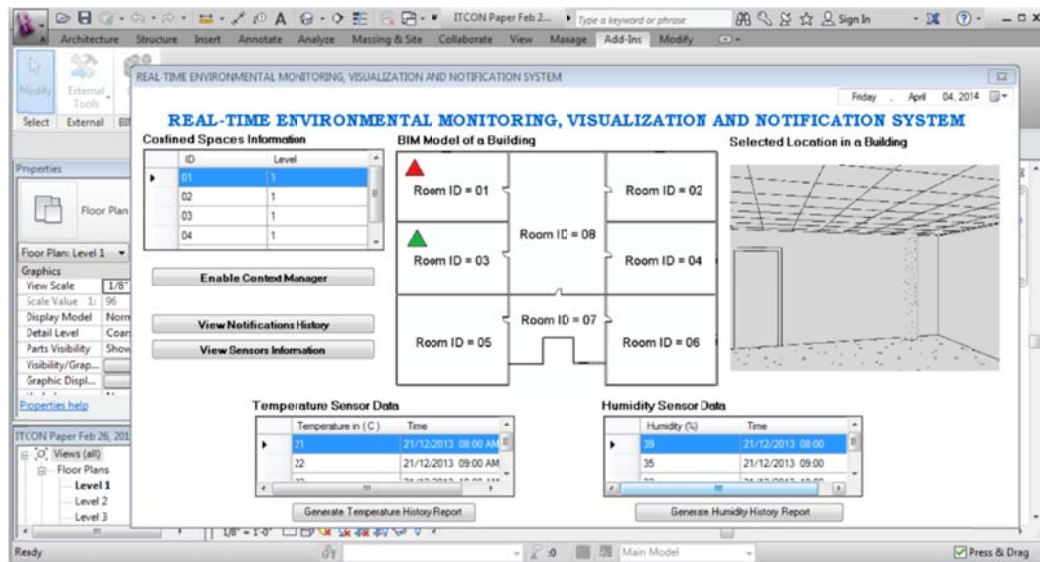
ITCON Paper Feb 2... Type a keyword or phrase Sign In

Architecture Structure Insert Annotate Analyze Massing & Site Collaborate View Manage Add-Ins Modify

Modify External Tools

Select External BI

REAL TIME ENVIRONMENTAL MONITORING, VISUALIZATION AND NOTIFICATION SYSTEM

Friday , April 04, 2014

REAL-TIME ENVIRONMENTAL MONITORING, VISUALIZATION AND NOTIFICATION SYSTEM

Confined Spaces Information

| ID | Level |
|---|---|
| 01 | 1 |
| 02 | 1 |
| 03 | 1 |
| 04 | 1 |

Enable Context Manager

View Notifications History

View Sensors Information

BIM Model of a Building

Room ID = 01
Room ID = 02
Room ID = 08
Room ID = 03
Room ID = 04
Room ID = 07
Room ID = 05
Room ID = 06

Selected Location in a Building

Properties

Floor Plan

Floor Plan: Level 1

Graphics
View Scale 1/8"
Scale Value 1: 96
Display Model Norm
Detail Level Coar
Parts Visibility Show
Visibility/Grap...
Graphic Displ...

Properties help

ITCON Paper Feb 26, 201
Views (all)
Floor Plans
Level 1
Level 2
Level 3

Temperature Sensor Data

| Temperature in (C) | Time |
|---|---|
| 21 | 21/12/2013 08:00 AM |
| 22 | 21/12/2013 09:00 AM |

Generate Temperature History Report

Humidity Sensor Data

| Humidity (%) | Time |
|---|---|
| 39 | 21/12/2013 08:00 |
| 35 | 21/12/2013 09:00 |

Generate Humidity History Report

1/8" = 1'-0"

Ready

:0

Main Model

Press & Drag